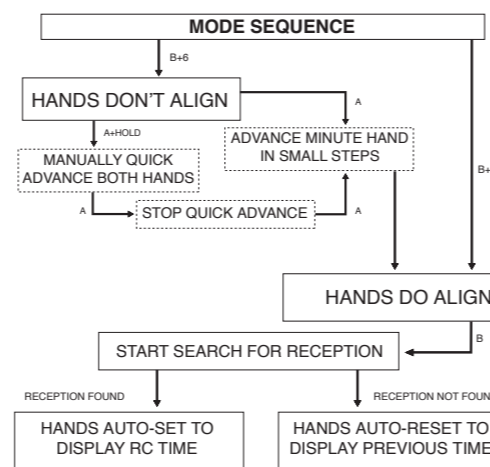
MODE SEQUENCE

B+6

HANDS DON'T ALIGN

A

A+HOLD

ADVANCE MINUTE HAND IN SMALL STEPS

MANUALLY QUICK ADVANCE BOTH HANDS

B+

A

STOP QUICK ADVANCE

A

HANDS DO ALIGN

B

START SEARCH FOR RECEPTION

RECEPTION FOUND

RECEPTION NOT FOUN

HANDS AUTO-SET TO DISPLAY RC TIME

HANDS AUTO-RESET TO DISPLAY PREVIOUS TIME